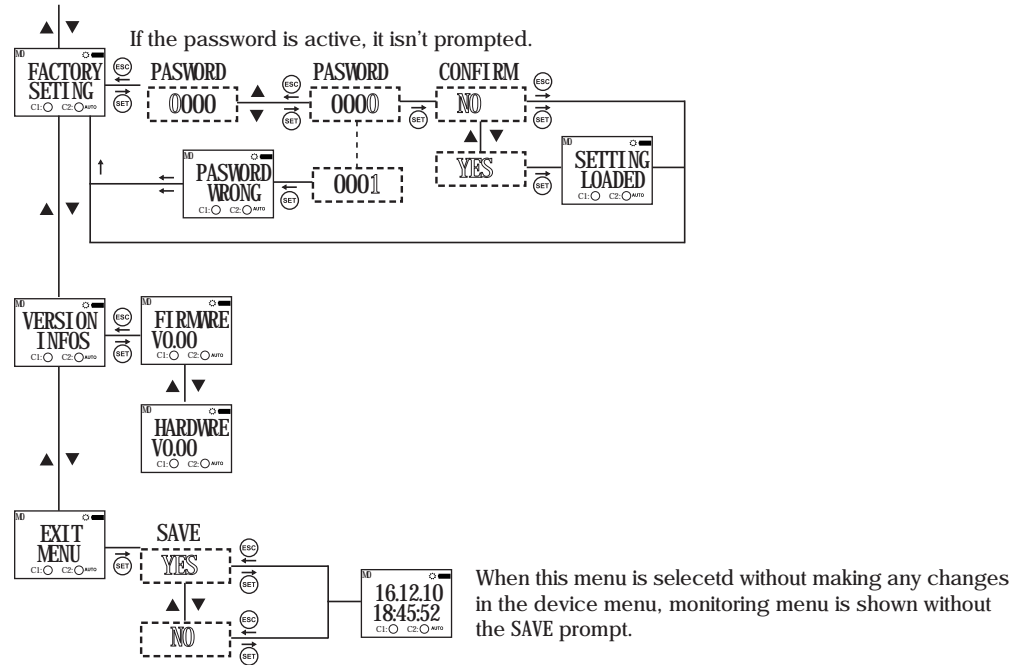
If the password is active, it isn't prompted.

MD
FACTORY SETING
C1: C2: AUTO

ESC
SET

PASWORD
0000

ESC
SET

PASWORD
0000

SET

CONFIRM
NO

ESC
SET

YES

SET

MD
SETTING LOADED
C1: C2: AUTO

MD
PASWORD WRONG
C1: C2: AUTO

SET

0001

MD
VERSION INFOS
C1: C2: AUTO

ESC
SET

MD
FIRMWARE V0.00
C1: C2: AUTO

MD
HARDWRE V0.00
C1: C2: AUTO

MD
EXIT MENU
C1: C2: AUTO

SET

SAVE
YES

ESC
SET

NO

ESC
SET

MD
16.12.10
18:45:52
C1: C2: AUTO

When this menu is selecetd without making any changes in the device menu, monitoring menu is shown without the SAVE prompt.